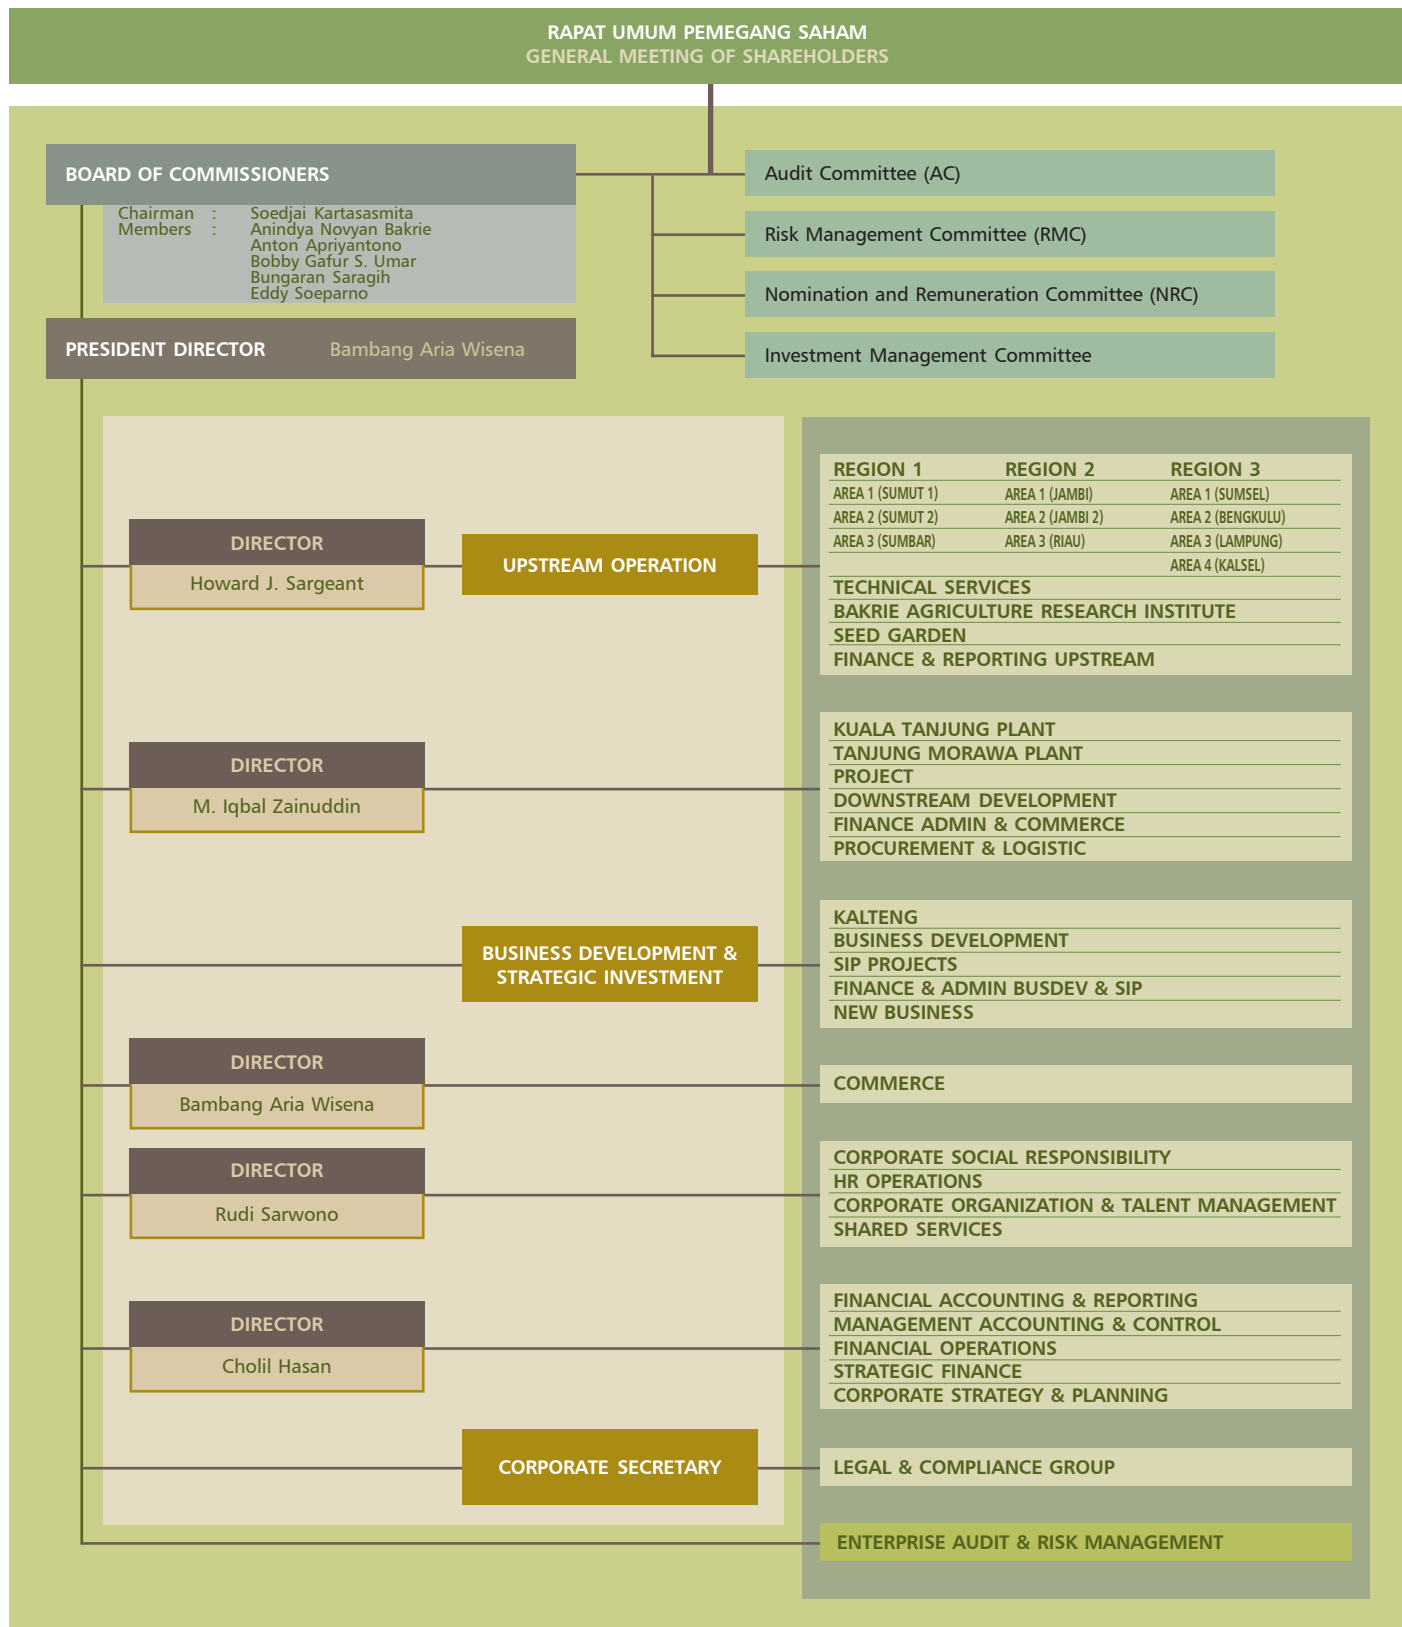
RAPAT UMUM PEMEGANG SAHAM
GENERAL MEETING OF SHAREHOLDERS

BOARD OF COMMISSIONERS
Chairman : Soedjai Kartasasmita
Members : Anindya Novyan Bakrie
Anton Apriyantono
Bobby Gafur S. Umar
Bungaran Saragih
Eddy Soeparno

Audit Committee (AC)
Risk Management Committee (RMC)
Nomination and Remuneration Committee (NRC)
Investment Management Committee

PRESIDENT DIRECTOR Bambang Aria Wisena

DIRECTOR
Howard J. Sargeant

UPSTREAM OPERATION

| REGION 1 | REGION 2 | REGION 3 |
|---|---|---|
| AREA 1 (SUMUT 1) | AREA 1 (JAMBI) | AREA 1 (SUMSEL) |
| AREA 2 (SUMUT 2) | AREA 2 (JAMBI 2) | AREA 2 (BENGKULU) |
| AREA 3 (SUMBAR) | AREA 3 (RIAU) | AREA 3 (LAMPUNG) |
| | | AREA 4 (KALSEL) |

TECHNICAL SERVICES
BAKRIE AGRICULTURE RESEARCH INSTITUTE
SEED GARDEN
FINANCE & REPORTING UPSTREAM

DIRECTOR
M. Iqbal Zainuddin

KUALA TANJUNG PLANT
TANJUNG MORAWA PLANT
PROJECT
DOWNSTREAM DEVELOPMENT
FINANCE ADMIN & COMMERCE
PROCUREMENT & LOGISTIC

BUSINESS DEVELOPMENT & STRATEGIC INVESTMENT

KALTENG
BUSINESS DEVELOPMENT
SIP PROJECTS
FINANCE & ADMIN BUSDEV & SIP
NEW BUSINESS

DIRECTOR
Bambang Aria Wisena

COMMERCE

DIRECTOR
Rudi Sarwono

CORPORATE SOCIAL RESPONSIBILITY
HR OPERATIONS
CORPORATE ORGANIZATION & TALENT MANAGEMENT
SHARED SERVICES

DIRECTOR
Cholil Hasan

FINANCIAL ACCOUNTING & REPORTING
MANAGEMENT ACCOUNTING & CONTROL
FINANCIAL OPERATIONS
STRATEGIC FINANCE
CORPORATE STRATEGY & PLANNING

CORPORATE SECRETARY

LEGAL & COMPLIANCE GROUP

ENTERPRISE AUDIT & RISK MANAGEMENT